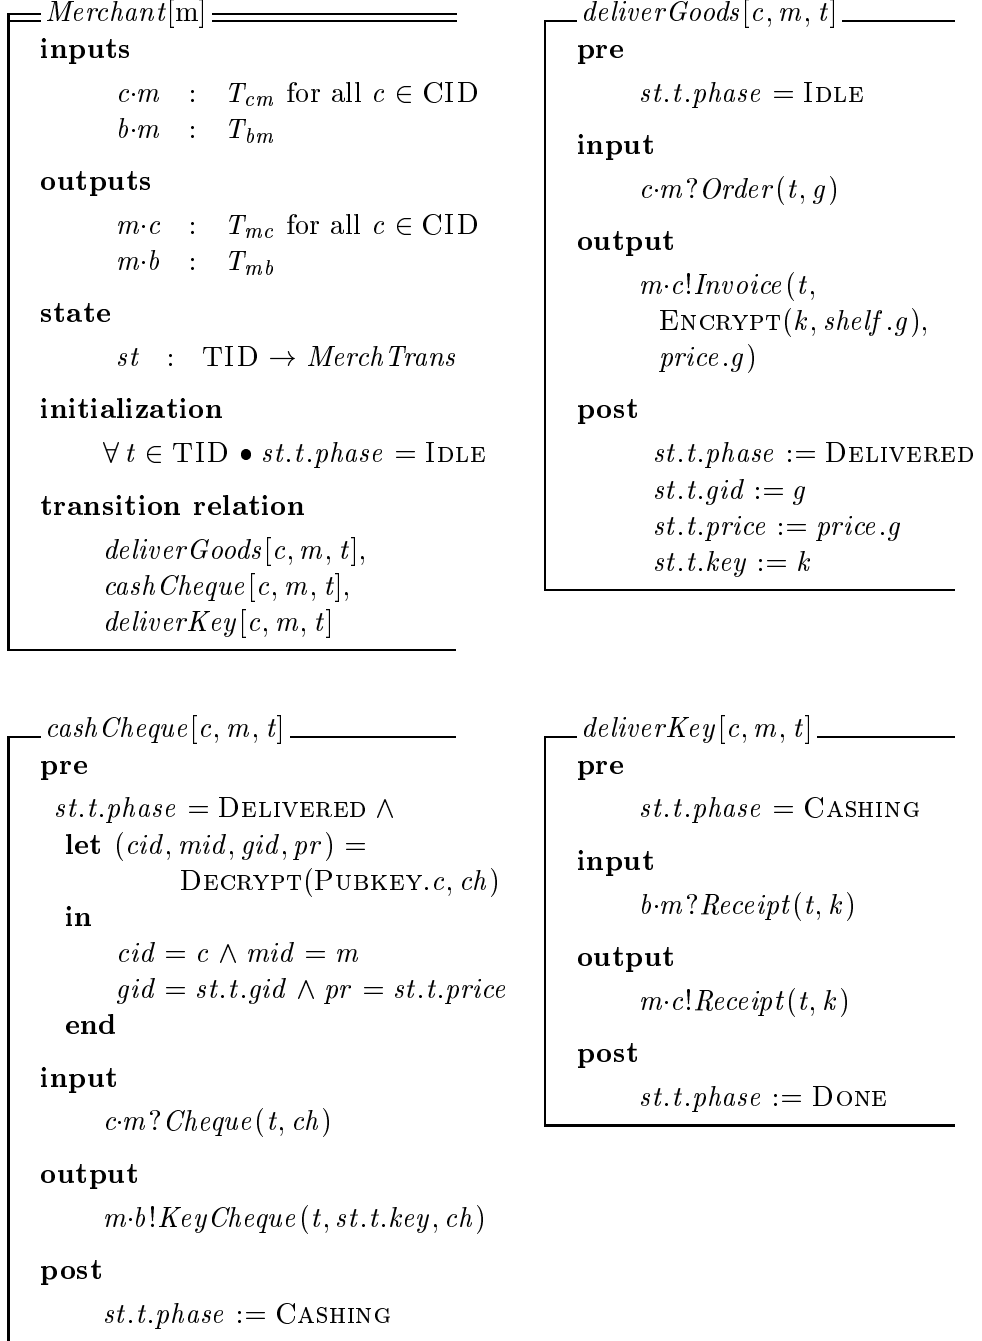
$Merchant$[m]

**inputs**

$c{\cdot}m \;:\; T_{cm}$ for all $c \in$ CID
$b{\cdot}m \;:\; T_{bm}$

**outputs**

$m{\cdot}c \;:\; T_{mc}$ for all $c \in$ CID
$m{\cdot}b \;:\; T_{mb}$

**state**

$st \;:\; \text{TID} \rightarrow MerchTrans$

**initialization**

$\forall\, t \in \text{TID} \bullet st.t.phase = \text{IDLE}$

**transition relation**

$deliverGoods[c, m, t]$,
$cashCheque[c, m, t]$,
$deliverKey[c, m, t]$

$deliverGoods[c, m, t]$

**pre**

$st.t.phase = \text{IDLE}$

**input**

$c{\cdot}m?Order(t, g)$

**output**

$m{\cdot}c!Invoice(t,$
$\text{ENCRYPT}(k, shelf.g),$
$price.g)$

**post**

$st.t.phase := \text{DELIVERED}$
$st.t.gid := g$
$st.t.price := price.g$
$st.t.key := k$

$cashCheque[c, m, t]$

**pre**

$st.t.phase = \text{DELIVERED} \wedge$
**let** $(cid, mid, gid, pr) =$
$\text{DECRYPT}(\text{PUBKEY}.c, ch)$
**in**
$cid = c \wedge mid = m$
$gid = st.t.gid \wedge pr = st.t.price$
**end**

**input**

$c{\cdot}m?Cheque(t, ch)$

**output**

$m{\cdot}b!KeyCheque(t, st.t.key, ch)$

**post**

$st.t.phase := \text{CASHING}$

$deliverKey[c, m, t]$

**pre**

$st.t.phase = \text{CASHING}$

**input**

$b{\cdot}m?Receipt(t, k)$

**output**

$m{\cdot}c!Receipt(t, k)$

**post**

$st.t.phase := \text{DONE}$